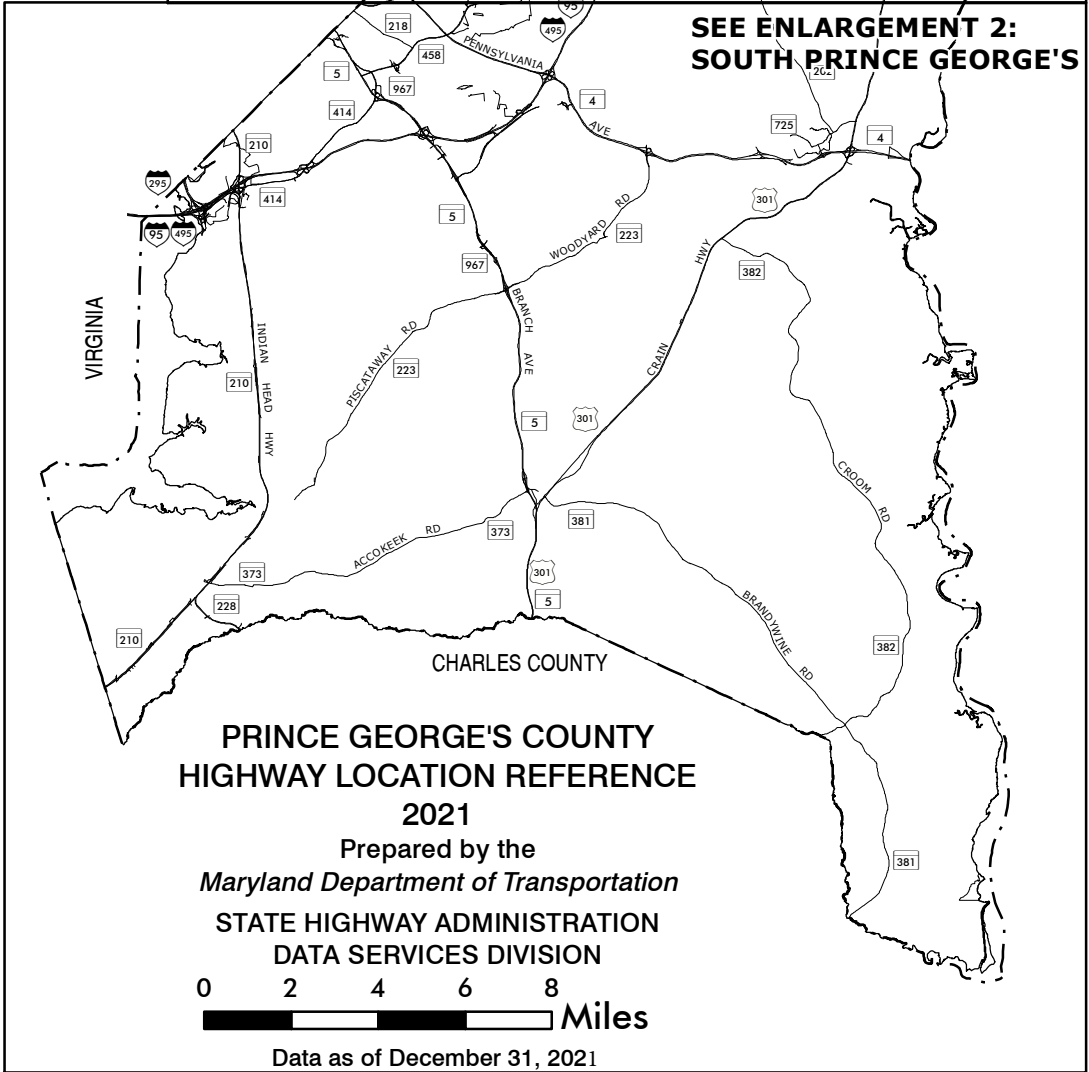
SEE ENLARGEMENT 2:
SOUTH PRINCE GEORGE'S

218
95
495
458
PENNSYLVANIA
5
967
4
202
725
4
414
AVE
210
295
414
5
301
95
495
WOODYARD RD
223
HWY
967
382
BRANCH
VIRGINIA
INDIAN
PISCATAWAY RD
223
AVE
CRAIN
210
HEAD
HWY
5
301
CROOM RD
381
373
ACCOKEEK RD
373
301
5
228
BRANDYWINE RD
210
382
CHARLES COUNTY

PRINCE GEORGE'S COUNTY
HIGHWAY LOCATION REFERENCE
2021
Prepared by the
Maryland Department of Transportation
STATE HIGHWAY ADMINISTRATION
DATA SERVICES DIVISION

381

0 2 4 6 8
Miles

Data as of December 31, 2021